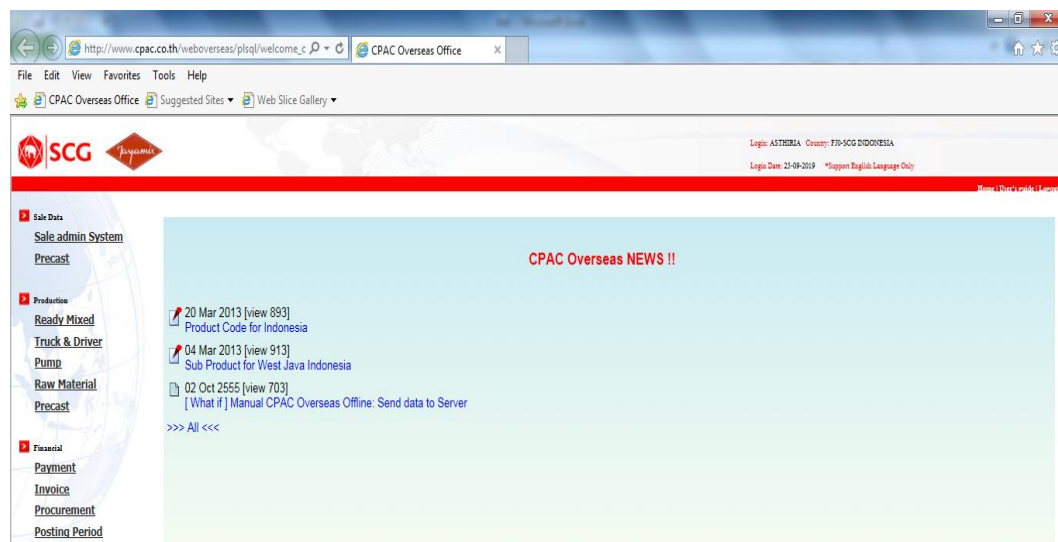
http://www.cpac.co.th/weboverseas/plsql/welcome_c
CPAC Overseas Office
File Edit View Favorites Tools Help
CPAC Overseas Office Suggested Sites ▾ Web Slice Gallery ▾

SCG

Login: ASTHIRIA Country: FJ0-SCG INDONESIA
Login Date: 23-09-2019 *Support English Language Only

Home | User's guide | Logout

Sale Data
Sale admin System
Precast

Production
Ready Mixed
Truck & Driver
Pump
Raw Material
Precast

Financial
Payment
Invoice
Procurement
Posting Period

CPAC Overseas NEWS !!

20 Mar 2013 [view 893]
Product Code for Indonesia

04 Mar 2013 [view 913]
Sub Product for West Java Indonesia

02 Oct 2555 [view 703]
[ What if ] Manual CPAC Overseas Offline: Send data to Server

>>> All <<<